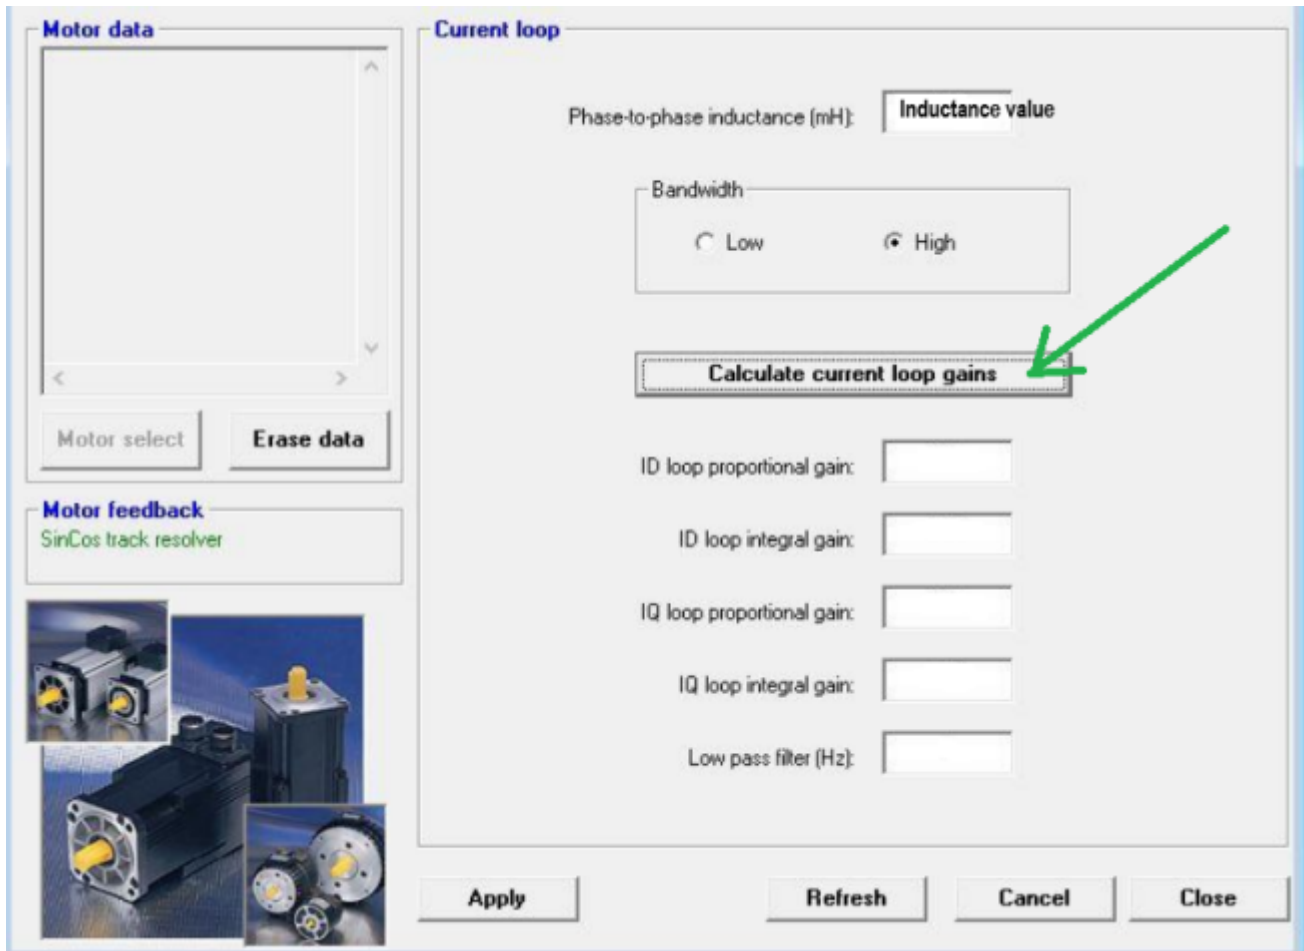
Motor data

Motor select

Erase data

Motor feedback

SinCos track resolver

Current loop

Phase-to-phase inductance (mH): Inductance value

Bandwidth

Low

High

Calculate current loop gains

ID loop proportional gain:

ID loop integral gain:

IQ loop proportional gain:

IQ loop integral gain:

Low pass filter (Hz):

Apply

Refresh

Cancel

Close